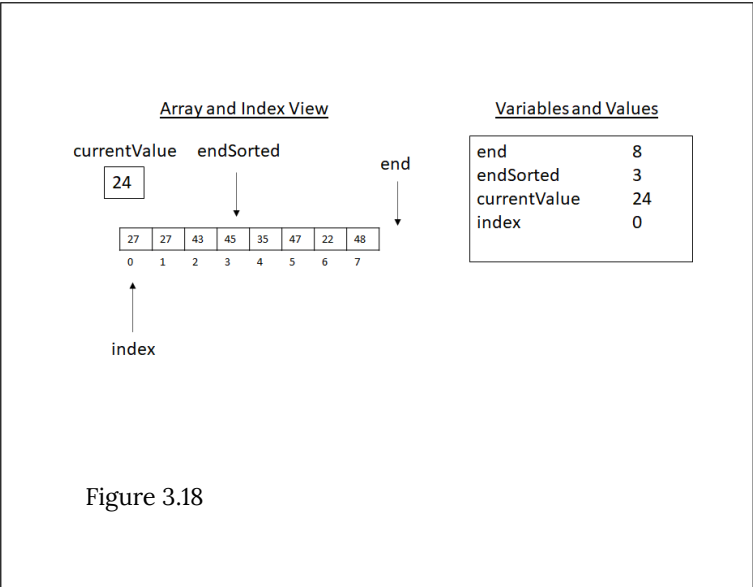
Array and Index View

currentValue endSorted

24

end

| 27 | 27 | 43 | 45 | 35 | 47 | 22 | 48 |
|---|---|---|---|---|---|---|---|
| 0 | 1 | 2 | 3 | 4 | 5 | 6 | 7 |

index

Variables and Values

| end | 8 |
|---|---|
| endSorted | 3 |
| currentValue | 24 |
| index | 0 |

Figure 3.18